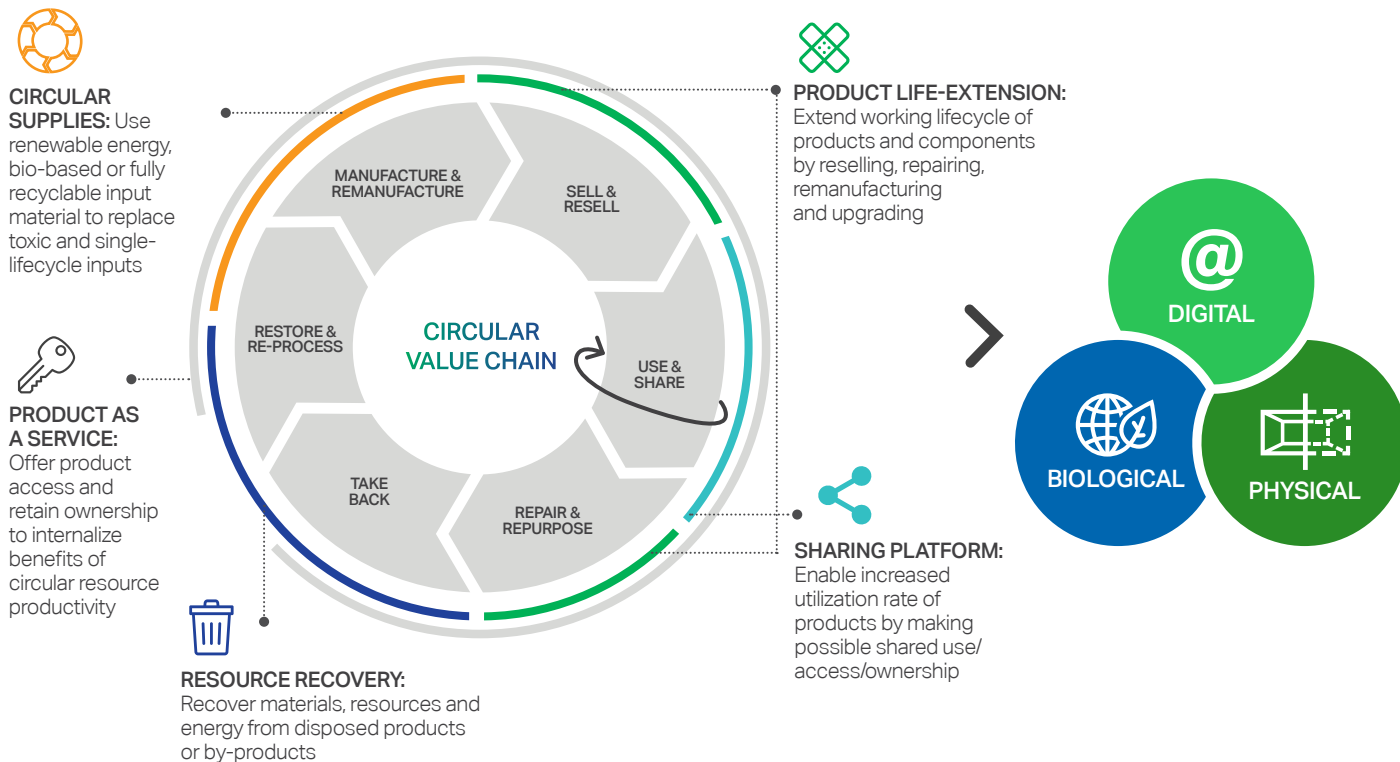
CIRCULAR SUPPLIES: Use renewable energy, bio-based or fully recyclable input material to replace toxic and single-lifecycle inputs

PRODUCT AS A SERVICE: Offer product access and retain ownership to internalize benefits of circular resource productivity

RESOURCE RECOVERY: Recover materials, resources and energy from disposed products or by-products

MANUFACTURE & REMANUFACTURE

SELL & RESELL

USE & SHARE

REPAIR & REPURPOSE

TAKE BACK

RESTORE & RE-PROCESS

CIRCULAR VALUE CHAIN

PRODUCT LIFE-EXTENSION: Extend working lifecycle of products and components by reselling, repairing, remanufacturing and upgrading

SHARING PLATFORM: Enable increased utilization rate of products by making possible shared use/ access/ownership

@

DIGITAL

BIOLOGICAL

PHYSICAL